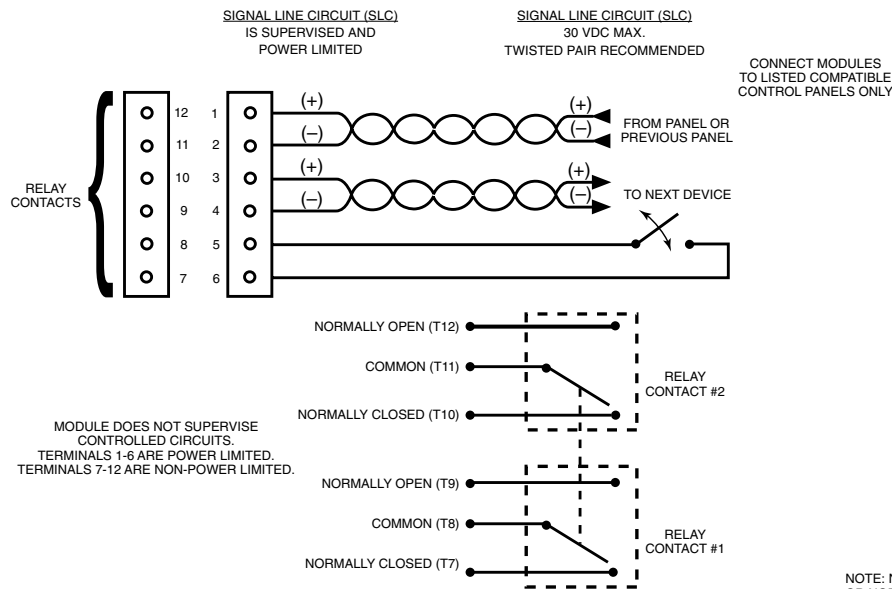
SIGNAL LINE CIRCUIT (SLC)
IS SUPERVISED AND
POWER LIMITED

SIGNAL LINE CIRCUIT (SLC)
30 VDC MAX.
TWISTED PAIR RECOMMENDED

CONNECT MODULES
TO LISTED COMPATIBLE
CONTROL PANELS ONLY

RELAY
CONTACTS

12
11
10
9
8
7

1
2
3
4
5
6

(+)
(–)
(+)
(–)

(+)
(–)
FROM PANEL OR
PREVIOUS PANEL

(+)
(–)
TO NEXT DEVICE

NORMALLY OPEN (T12)
COMMON (T11)
NORMALLY CLOSED (T10)

RELAY
CONTACT #2

MODULE DOES NOT SUPERVISE
CONTROLLED CIRCUITS.
TERMINALS 1-6 ARE POWER LIMITED.
TERMINALS 7-12 ARE NON-POWER LIMITED.

NORMALLY OPEN (T9)
COMMON (T8)
NORMALLY CLOSED (T7)

RELAY
CONTACT #1

NOTE: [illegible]